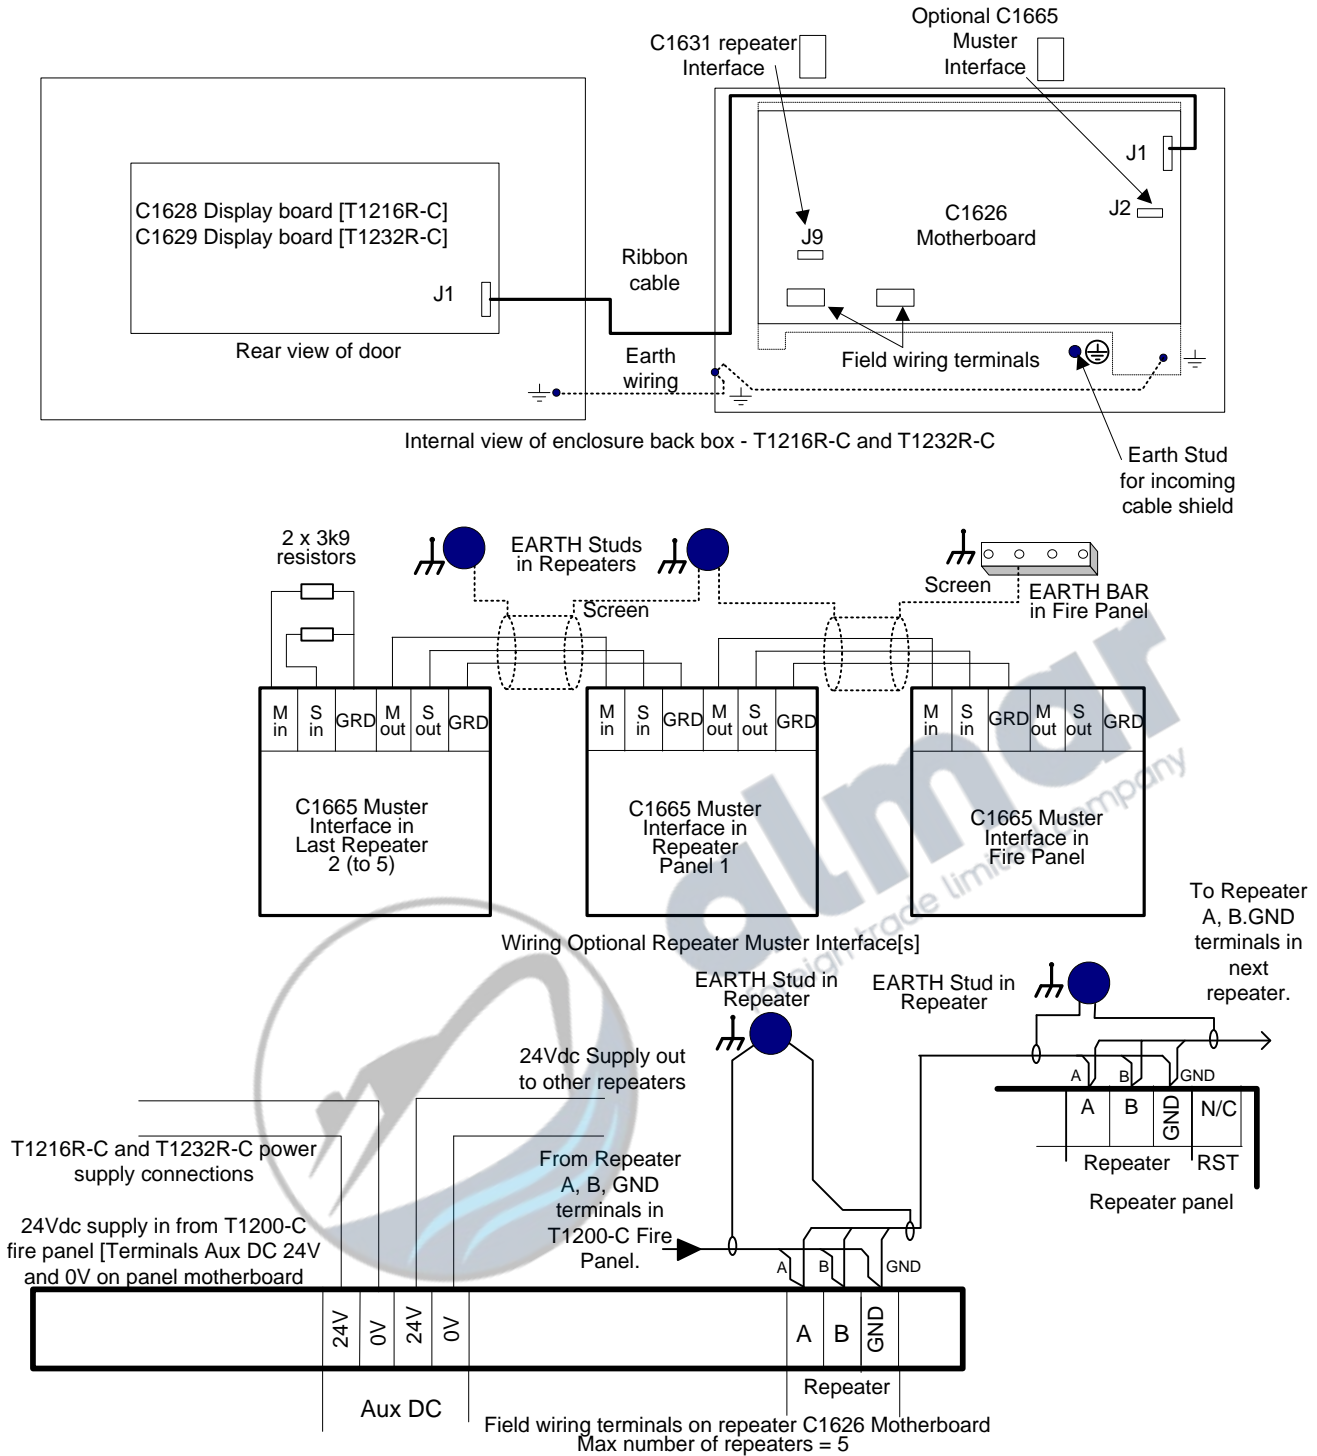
Optional C1665 Muster Interface

C1631 repeater Interface

J1

J2

C1626 Motherboard

J9

C1628 Display board [T1216R-C]
C1629 Display board [T1232R-C]

J1

Ribbon cable

Rear view of door

Earth wiring

Field wiring terminals

Internal view of enclosure back box - T1216R-C and T1232R-C

Earth Stud for incoming cable shield

2 x 3k9 resistors

EARTH Studs in Repeaters

Screen

Screen

EARTH BAR in Fire Panel

| M in | S in | GRD | M out | S out | GRD |
|---|---|---|---|---|---|

C1665 Muster Interface in Last Repeater 2 (to 5)

| M in | S in | GRD | M out | S out | GRD |
|---|---|---|---|---|---|

C1665 Muster Interface in Repeater Panel 1

| M in | S in | GRD | M out | S out | GRD |
|---|---|---|---|---|---|

C1665 Muster Interface in Fire Panel

Wiring Optional Repeater Muster Interface[s]

To Repeater A, B.GND terminals in next repeater.

EARTH Stud in Repeater

EARTH Stud in Repeater

24Vdc Supply out to other repeaters

A B GND

A B GND N/C

Repeater RST

Repeater panel

T1216R-C and T1232R-C power supply connections

From Repeater A, B, GND terminals in T1200-C Fire Panel.

24Vdc supply in from T1200-C fire panel [Terminals Aux DC 24V and 0V on panel motherboard

A B GND

24V 0V 24V 0V

A B GND

Repeater

Aux DC

Field wiring terminals on repeater C1626 Motherboard
Max number of repeaters = 5

almar
foreign trade limited company